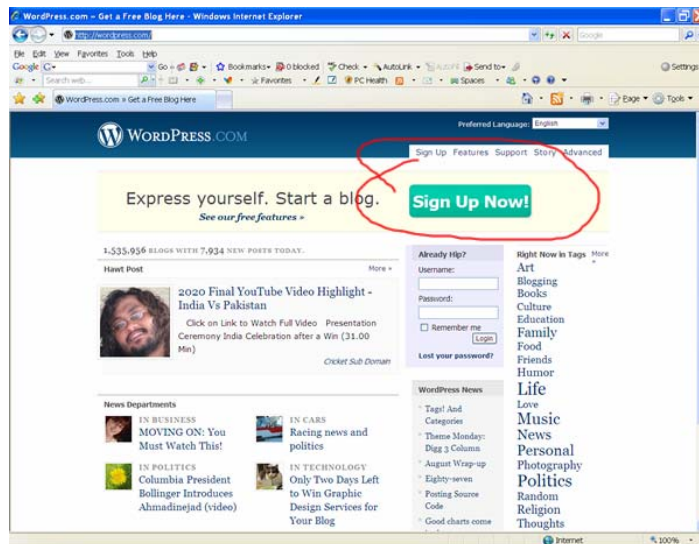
WordPress.com » Get a Free Blog Here - Windows Internet Explorer

http://wordpress.com/

Google

File Edit View Favorites Tools Help

Google G Go Bookmarks 0 blocked Check AutoLink AutoFill Send to Settings

Search web... Favorites PC Health Spaces

WordPress.com » Get a Free Blog Here

Page Tools

WORDPRESS.COM

Preferred Language: English

Sign Up Features Support Story Advanced

Express yourself. Start a blog.

See our free features »

Sign Up Now!

1,535,956 BLOGS WITH 7,934 NEW POSTS TODAY.

Hawt Post

More »

2020 Final YouTube Video Highlight - India Vs Pakistan

Click on Link to Watch Full Video Presentation Ceremony India Celebration after a Win (31.00 Min)

Cricket Sub Domain

Already Hip?

Username:

Password:

Remember me

Login

Lost your password?

Right Now in Tags More »

Art
Blogging
Books
Culture
Education
Family
Food
Friends
Humor
Life
Love
Music
News
Personal
Photography
Politics
Random
Religion
Thoughts

News Departments

IN BUSINESS
MOVING ON: You Must Watch This!

IN CARS
Racing news and politics

IN POLITICS
Columbia President Bollinger Introduces Ahmadinejad (video)

IN TECHNOLOGY
Only Two Days Left to Win Graphic Design Services for Your Blog

WordPress News

Tags! And Categories

Theme Monday: Digg 3 Column

August Wrap-up

Eighty-seven

Posting Source Code

Good charts come

Internet

100%